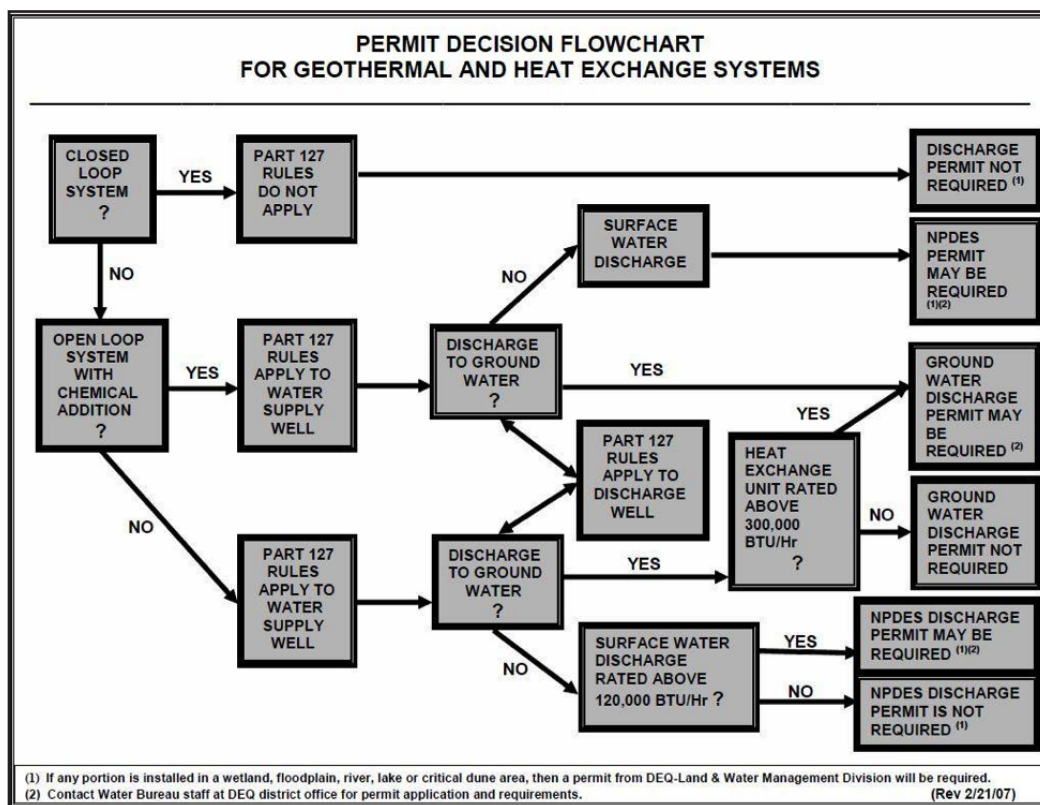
PERMIT DECISION FLOWCHART
FOR GEOTHERMAL AND HEAT EXCHANGE SYSTEMS

CLOSED LOOP SYSTEM ?

YES

PART 127 RULES DO NOT APPLY

DISCHARGE PERMIT NOT REQUIRED $^{(1)}$

NO

SURFACE WATER DISCHARGE

NPDES PERMIT MAY BE REQUIRED $^{(1)(2)}$

NO

OPEN LOOP SYSTEM WITH CHEMICAL ADDITION ?

YES

PART 127 RULES APPLY TO WATER SUPPLY WELL

DISCHARGE TO GROUND WATER ?

YES

GROUND WATER DISCHARGE PERMIT MAY BE REQUIRED $^{(2)}$

YES

PART 127 RULES APPLY TO DISCHARGE WELL

HEAT EXCHANGE UNIT RATED ABOVE 300,000 BTU/Hr ?

NO

GROUND WATER DISCHARGE PERMIT NOT REQUIRED

NO

PART 127 RULES APPLY TO WATER SUPPLY WELL

DISCHARGE TO GROUND WATER ?

YES

NO

SURFACE WATER DISCHARGE RATED ABOVE 120,000 BTU/Hr ?

YES

NPDES DISCHARGE PERMIT MAY BE REQUIRED $^{(1)(2)}$

NO

NPDES DISCHARGE PERMIT IS NOT REQUIRED $^{(1)}$

(1) If any portion is installed in a wetland, floodplain, river, lake or critical dune area, then a permit from DEQ-Land & Water Management Division will be required.
(2) Contact Water Bureau staff at DEQ district office for permit application and requirements. (Rev 2/21/07)